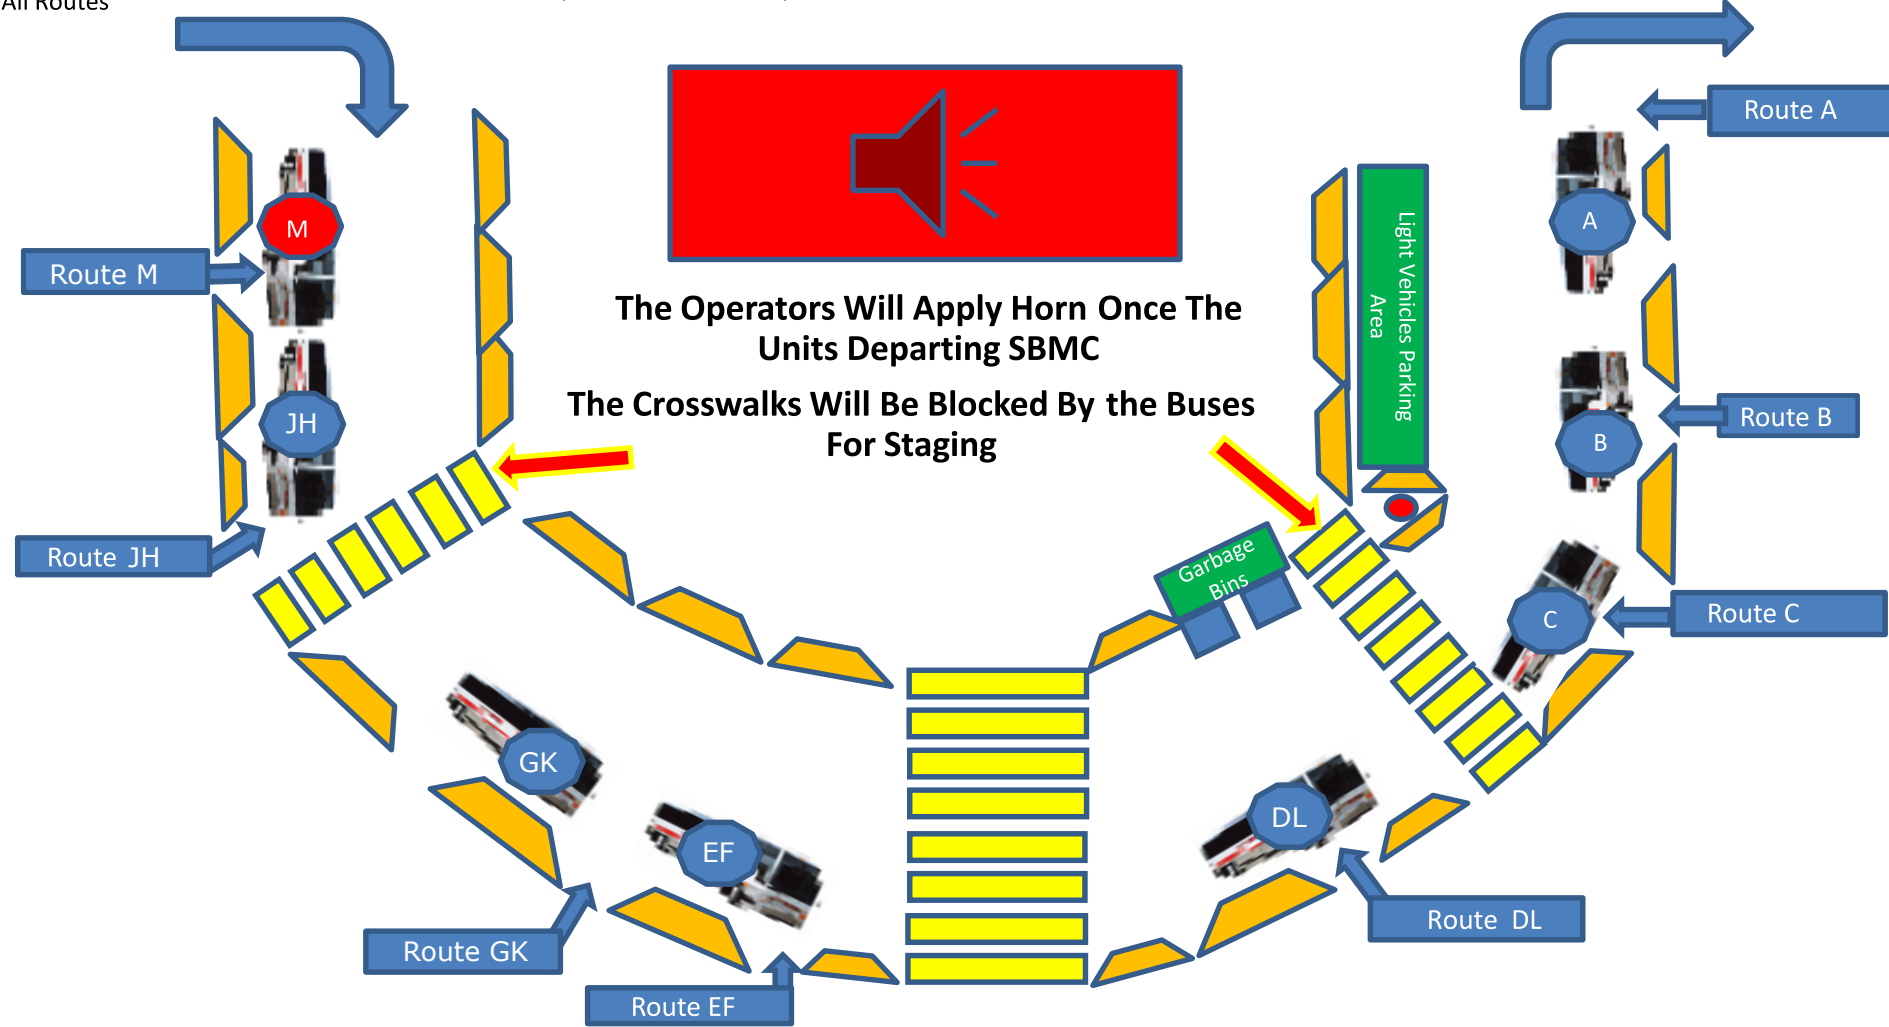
All Routes

The Operators Will Apply Horn Once The Units Departing SBMC

The Crosswalks Will Be Blocked By the Buses For Staging

Route A
A
Light Vehicles Parking Area
Route B
B
Route C
C
Garbage Bins
M
Route M
JH
Route JH
GK
Route GK
EF
Route EF
DL
Route DL